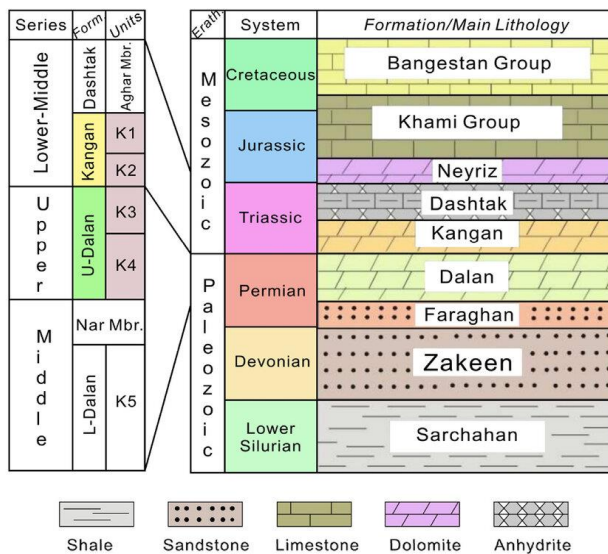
| Series | Form | Units |
|---|---|---|
| Lower-Middle | Dashtak | Aghar Mbr. |
| | Kangan | K1 |
| | | K2 |
| Upper | U-Dalan | K3 |
| | | K4 |
| Middle | Nar Mbr. | |
| | L-Dalan | K5 |

| Erath | System | Formation/Main Lithology |
|---|---|---|
| Mesozoic | Cretaceous | Bangestan Group |
| | Jurassic | Khami Group |
| | | Neyriz |
| | Triassic | Dashtak |
| | | Kangan |
| Paleozoic | Permian | Dalan |
| | | Faraghan |
| | Devonian | Zakeen |
| | Lower Silurian | Sarchahan |

Shale Sandstone Limestone Dolomite Anhydrite